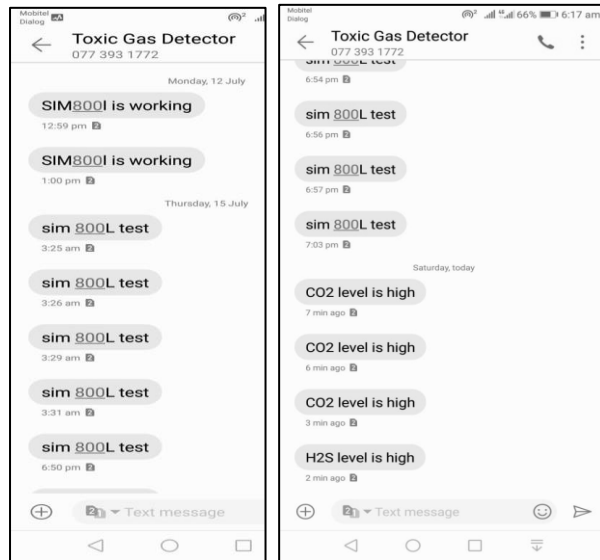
Mobitel
Dialog

Toxic Gas Detector
077 393 1772

Monday, 12 July

SIM800l is working
12:59 pm

SIM800l is working
1:00 pm

Thursday, 15 July

sim 800L test
3:25 am

sim 800L test
3:26 am

sim 800L test
3:29 am

sim 800L test
3:31 am

sim 800L test
6:50 pm

Text message

Mobitel
Dialog

66% 6:17 am

Toxic Gas Detector
077 393 1772

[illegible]
6:54 pm

sim 800L test
6:56 pm

sim 800L test
6:57 pm

sim 800L test
7:03 pm

Saturday, today

CO2 level is high
7 min ago

CO2 level is high
6 min ago

CO2 level is high
3 min ago

H2S level is high
2 min ago

Text message